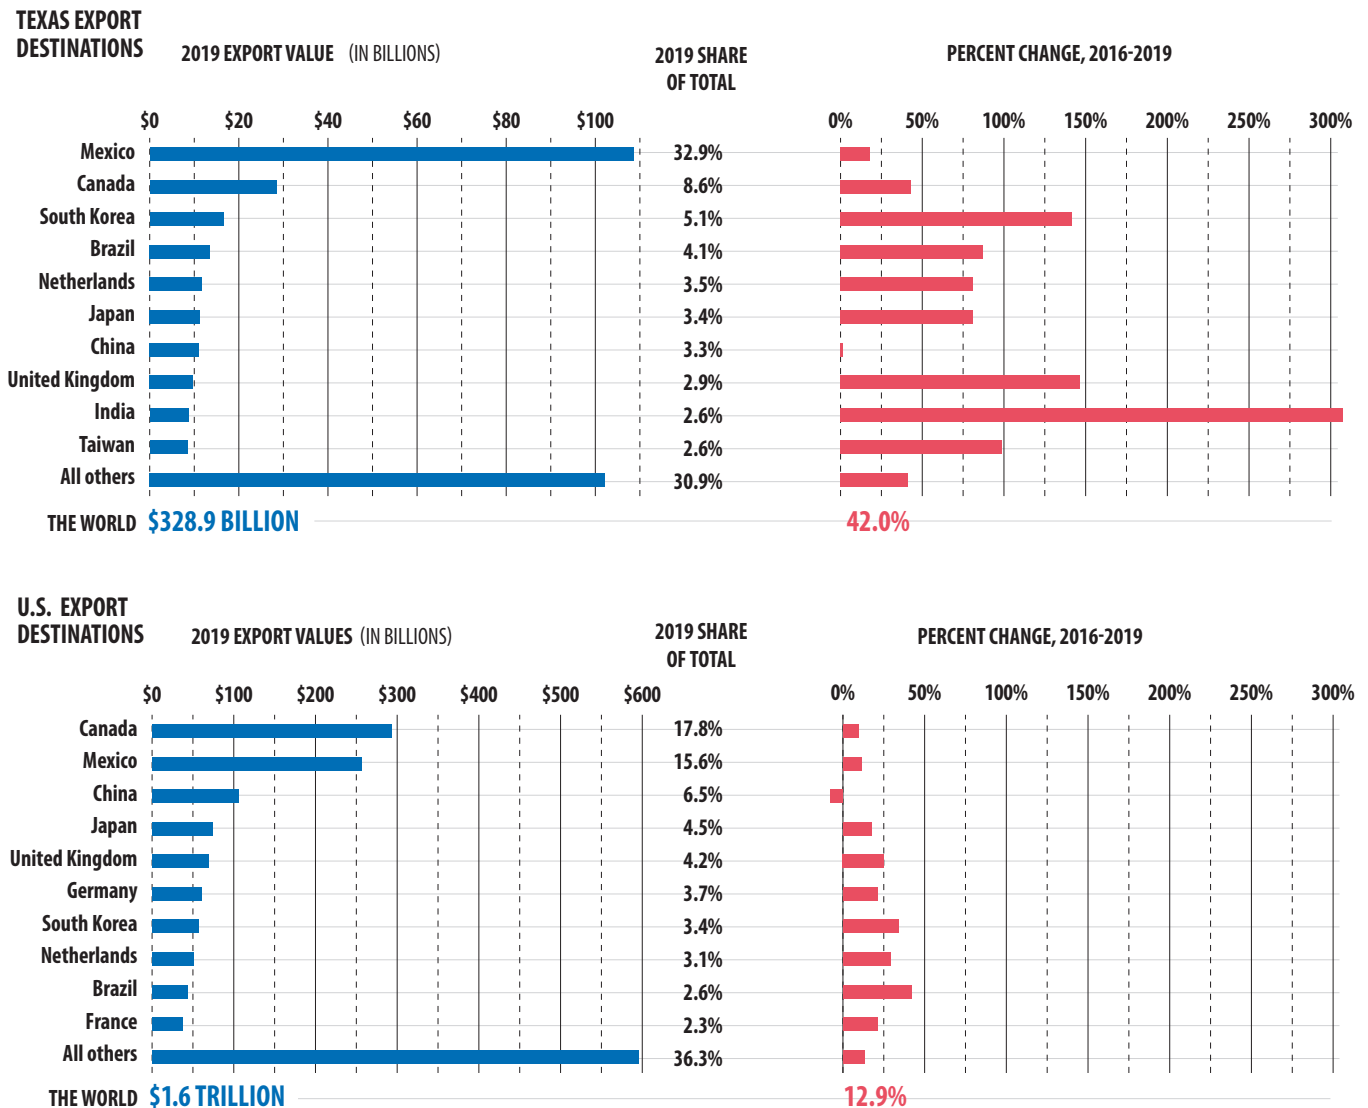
TEXAS EXPORT DESTINATIONS

2019 EXPORT VALUE (IN BILLIONS)

2019 SHARE OF TOTAL

PERCENT CHANGE, 2016-2019

$0 $20 $40 $60 $80 $100

0% 50% 100% 150% 200% 250% 300%

| Destination | 2019 Share of Total |
|---|---|
| Mexico | 32.9% |
| Canada | 8.6% |
| South Korea | 5.1% |
| Brazil | 4.1% |
| Netherlands | 3.5% |
| Japan | 3.4% |
| China | 3.3% |
| United Kingdom | 2.9% |
| India | 2.6% |
| Taiwan | 2.6% |
| All others | 30.9% |

THE WORLD $328.9 BILLION 42.0%

U.S. EXPORT DESTINATIONS

2019 EXPORT VALUES (IN BILLIONS)

2019 SHARE OF TOTAL

PERCENT CHANGE, 2016-2019

$0 $100 $200 $300 $400 $500 $600

0% 50% 100% 150% 200% 250% 300%

| Destination | 2019 Share of Total |
|---|---|
| Canada | 17.8% |
| Mexico | 15.6% |
| China | 6.5% |
| Japan | 4.5% |
| United Kingdom | 4.2% |
| Germany | 3.7% |
| South Korea | 3.4% |
| Netherlands | 3.1% |
| Brazil | 2.6% |
| France | 2.3% |
| All others | 36.3% |

THE WORLD $1.6 TRILLION 12.9%